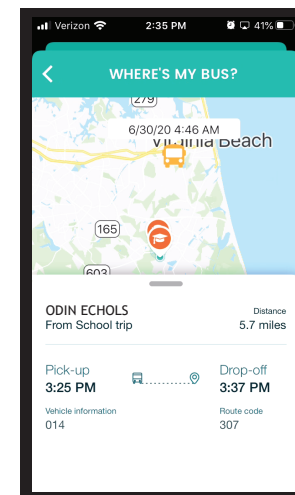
Verizon 2:35 PM 41%

WHERE'S MY BUS?

279

6/30/20 4:46 AM

Virginia Beach

165

603

ODIN ECHOLS
From School trip

Distance
5.7 miles

Pick-up
3:25 PM

Drop-off
3:37 PM

Vehicle information
014

Route code
307